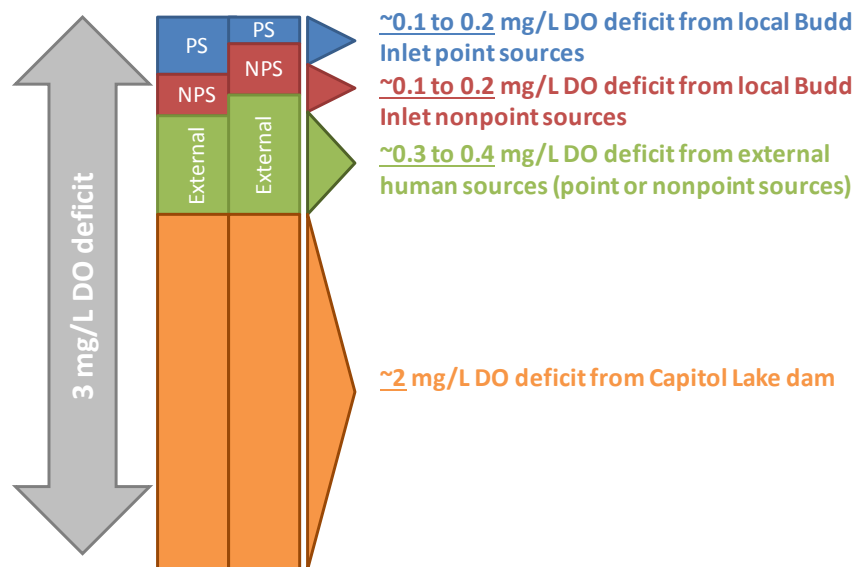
3 mg/L DO deficit

PS

NPS

External

PS

NPS

External

~0.1 to 0.2 mg/L DO deficit from local Budd Inlet point sources

~0.1 to 0.2 mg/L DO deficit from local Budd Inlet nonpoint sources

~0.3 to 0.4 mg/L DO deficit from external human sources (point or nonpoint sources)

~2 mg/L DO deficit from Capitol Lake dam